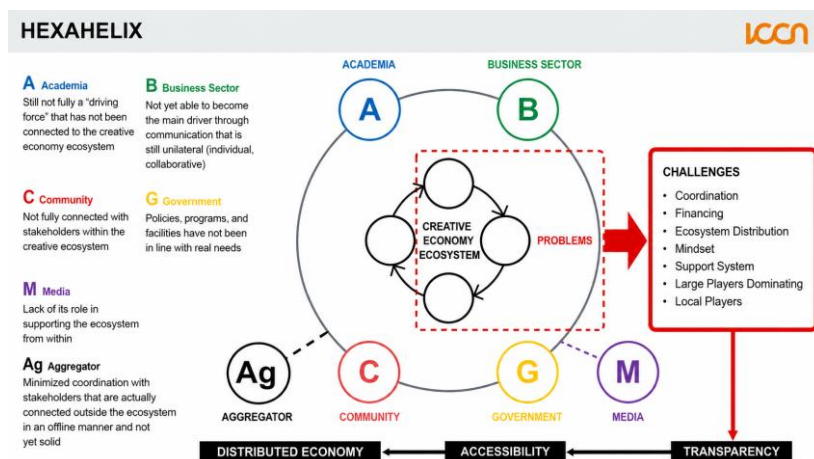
HEXAHELIX

ICCN

A Academia
Still not fully a "driving force" that has not been connected to the creative economy ecosystem

B Business Sector
Not yet able to become the main driver through communication that is still unilateral (individual, collaborative)

C Community
Not fully connected with stakeholders within the creative ecosystem

G Government
Policies, programs, and facilities have not been in line with real needs

M Media
Lack of its role in supporting the ecosystem from within

Ag Aggregator
Minimized coordination with stakeholders that are actually connected outside the ecosystem in an offline manner and not yet solid

ACADEMIA

BUSINESS SECTOR

A

B

CREATIVE ECONOMY ECOSYSTEM

PROBLEMS

CHALLENGES
• Coordination
• Financing
• Ecosystem Distribution
• Mindset
• Support System
• Large Players Dominating
• Local Players

Ag

C

G

M

AGGREGATOR

COMMUNITY

GOVERNMENT

MEDIA

DISTRIBUTED ECONOMY

ACCESSIBILITY

TRANSPARENCY